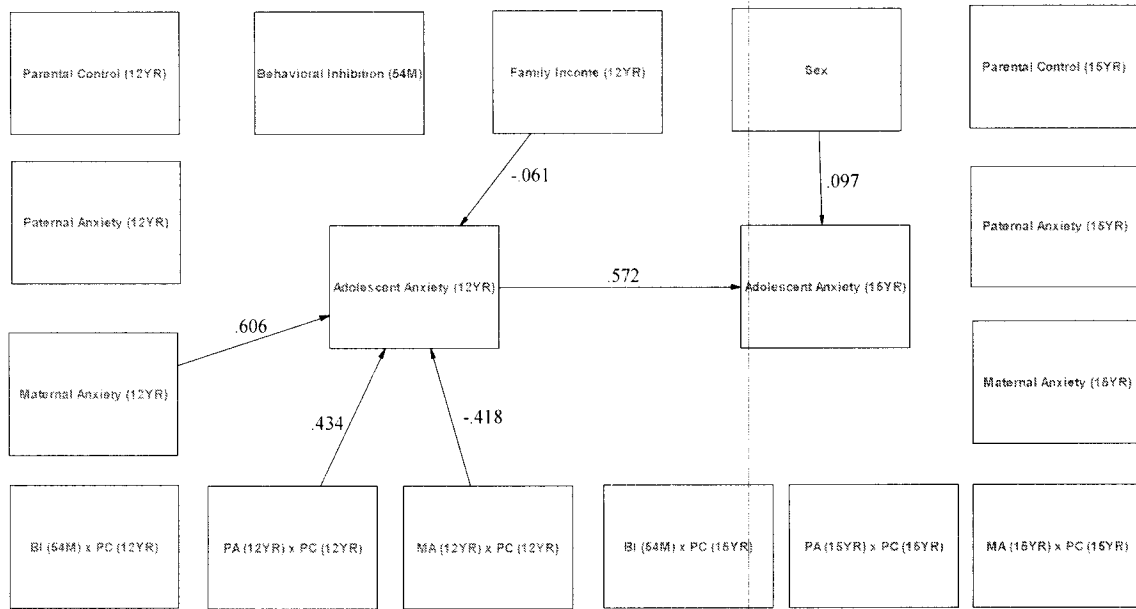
Parental Control (12YR)

Behavioral Inhibition (54M)

Family Income (12YR)

Sex

Parental Control (15YR)

Paternal Anxiety (12YR)

-.061

.097

Paternal Anxiety (15YR)

Adolescent Anxiety (12YR)

.572

Adolescent Anxiety (15YR)

.606

Maternal Anxiety (12YR)

Maternal Anxiety (15YR)

.434

-.418

BI (54M) x PC (12YR)

PA (12YR) x PC (12YR)

MA (12YR) x PC (12YR)

BI (54M) x PC (15YR)

PA (15YR) x PC (15YR)

MA (15YR) x PC (15YR)